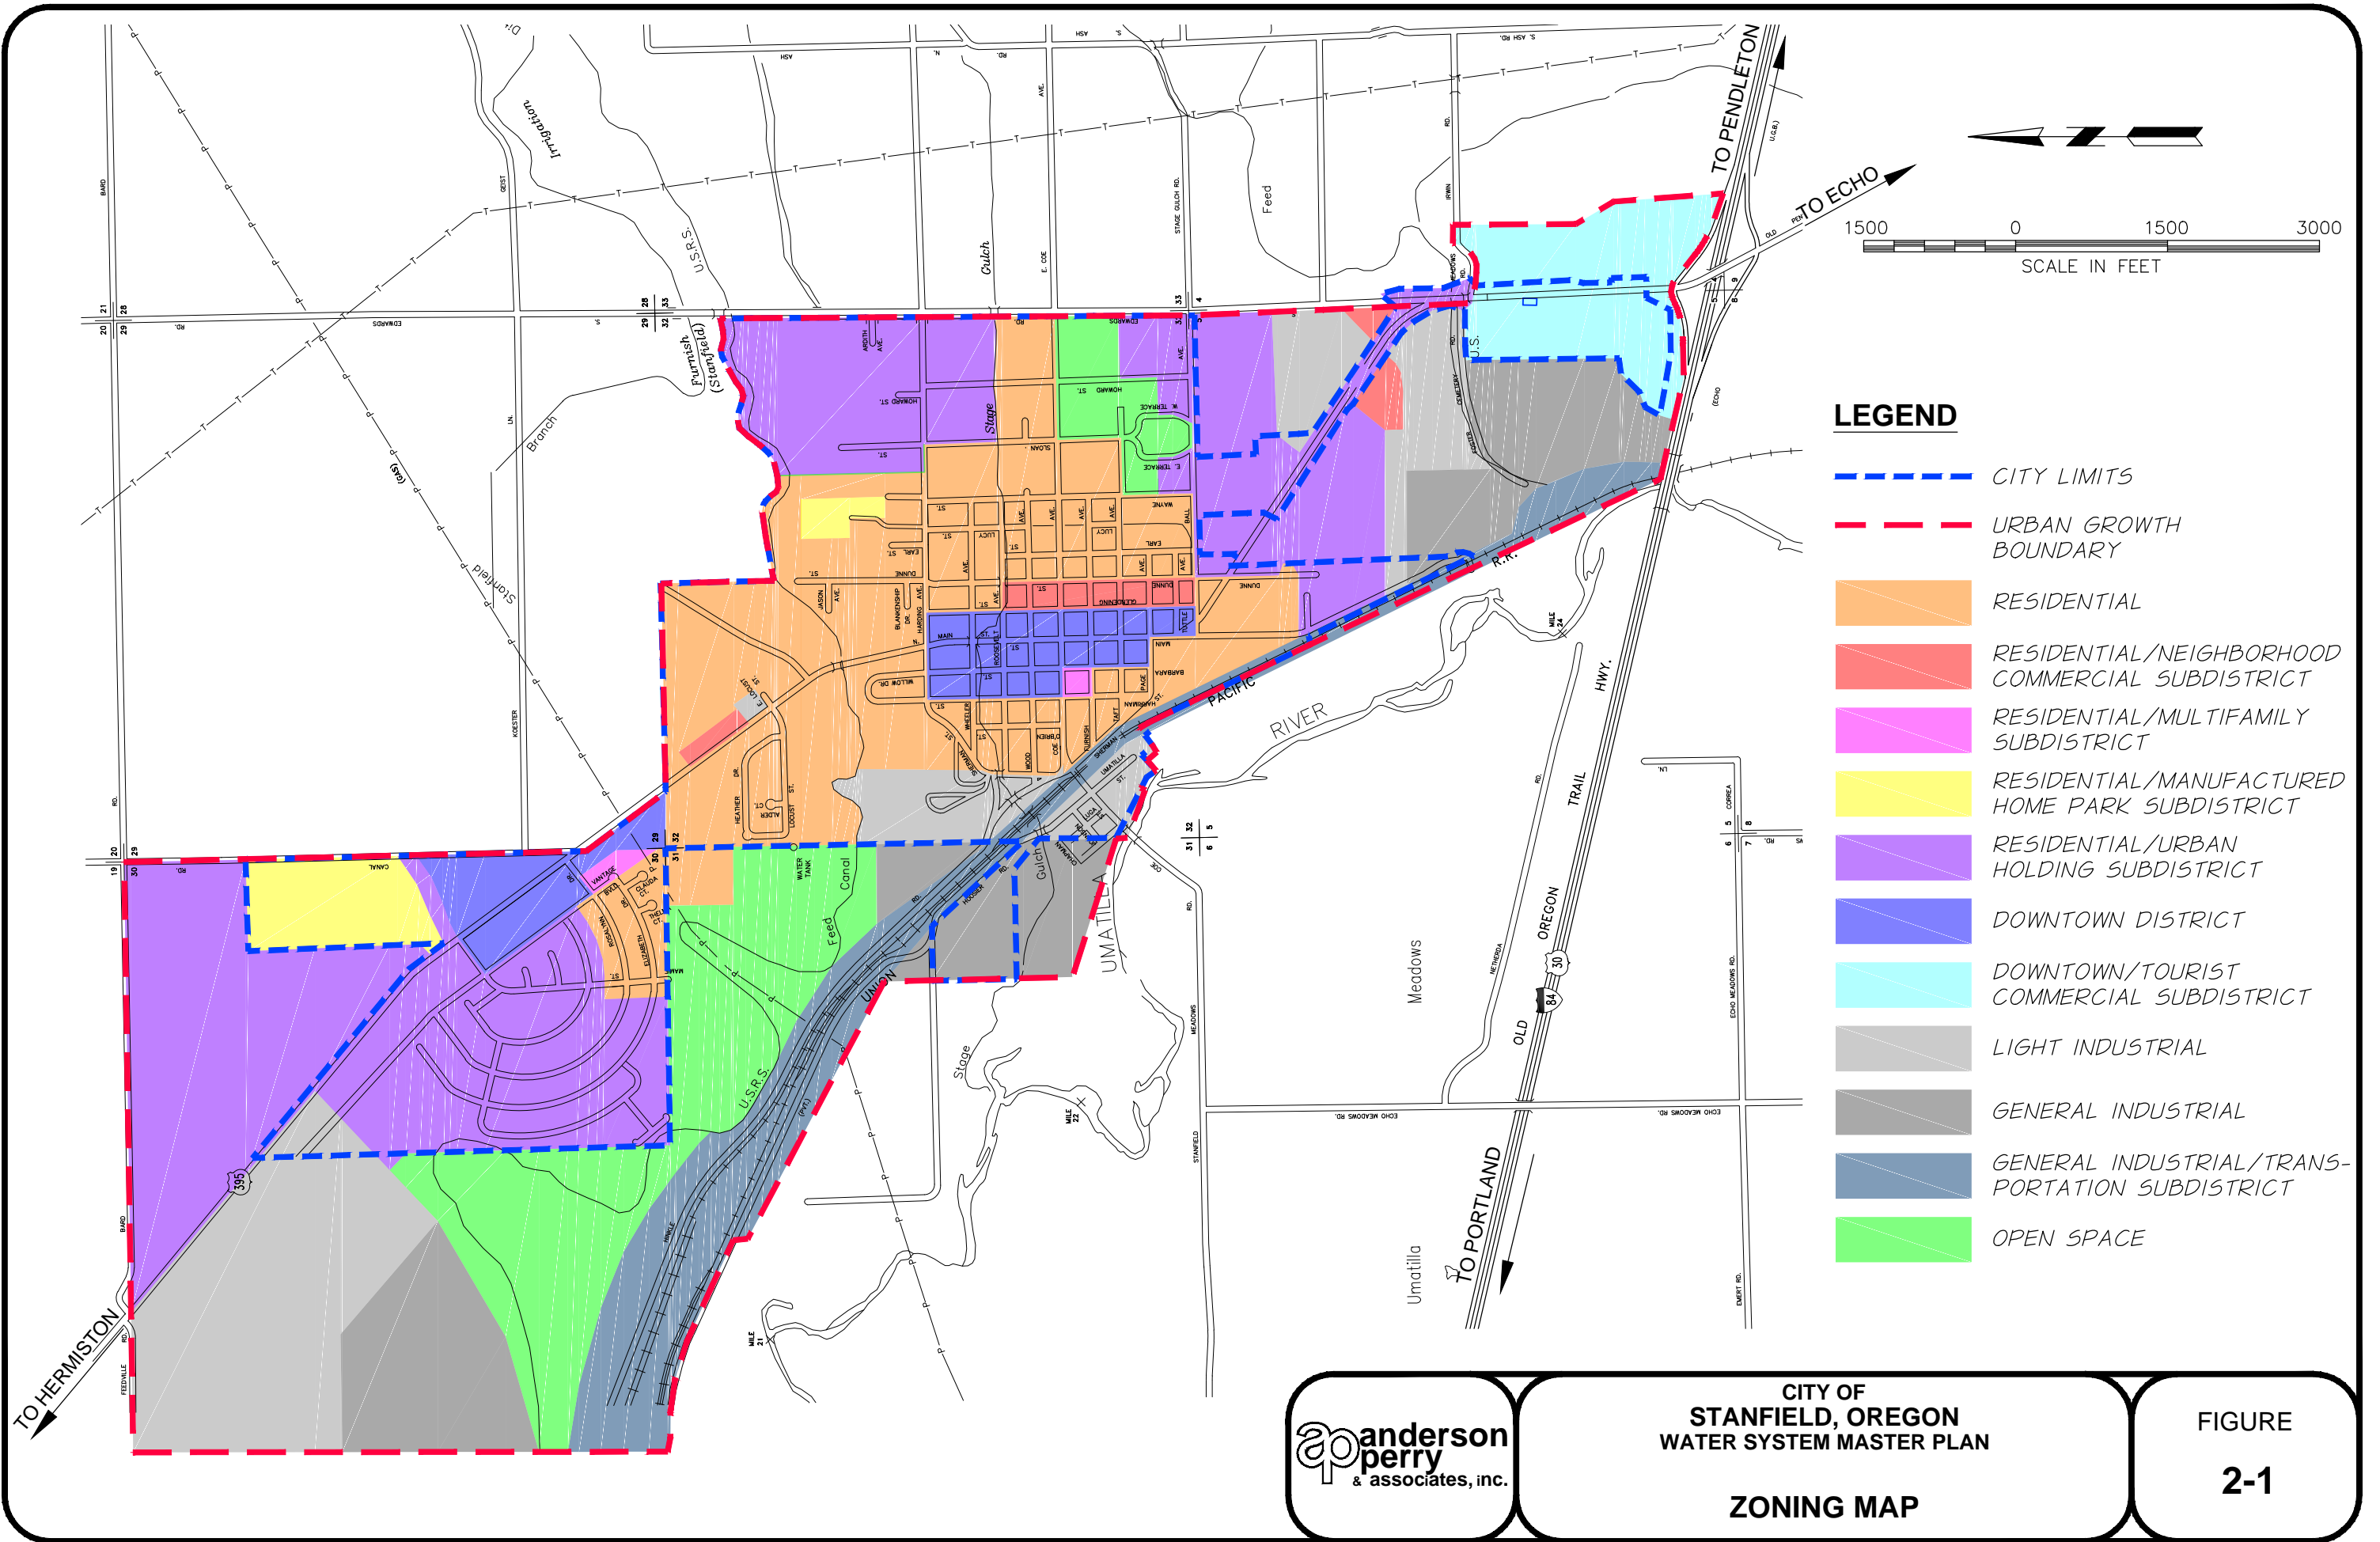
TO PENDLETON
TO ECHO
1500 0 1500 3000
SCALE IN FEET

LEGEND
CITY LIMITS
URBAN GROWTH BOUNDARY
RESIDENTIAL
RESIDENTIAL/NEIGHBORHOOD COMMERCIAL SUBDISTRICT
RESIDENTIAL/MULTIFAMILY SUBDISTRICT
RESIDENTIAL/MANUFACTURED HOME PARK SUBDISTRICT
RESIDENTIAL/URBAN HOLDING SUBDISTRICT
DOWNTOWN DISTRICT
DOWNTOWN/TOURIST COMMERCIAL SUBDISTRICT
LIGHT INDUSTRIAL
GENERAL INDUSTRIAL
GENERAL INDUSTRIAL/TRANSPORTATION SUBDISTRICT
OPEN SPACE

Irrigation
Furnish (Stanfield)
Branch
Stanfield
Stage
Gulch
Feed
Canal
U.S.R.S.
UNION PACIFIC R.R.
RIVER
UMATILLA
Meadows
Umatilla
OLD OREGON TRAIL HWY.
TO PORTLAND
TO HERMISTON
MAIN
EDWARDS RD.
HOWARD ST.
ECHO MEADOWS RD.
30
84
395

anderson perry & associates, inc.
CITY OF
STANFIELD, OREGON
WATER SYSTEM MASTER PLAN
ZONING MAP
FIGURE
2-1